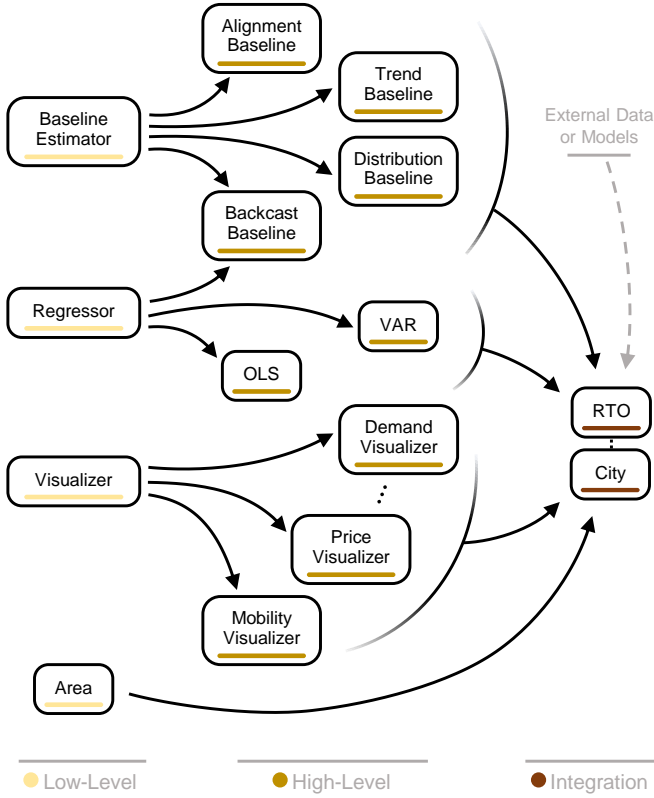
Alignment Baseline

Trend Baseline

Baseline Estimator

External Data or Models

Distribution Baseline

Backcast Baseline

Regressor

VAR

OLS

RTO

Demand Visualizer

City

Visualizer

Price Visualizer

Mobility Visualizer

Area

Low-Level

High-Level

Integration